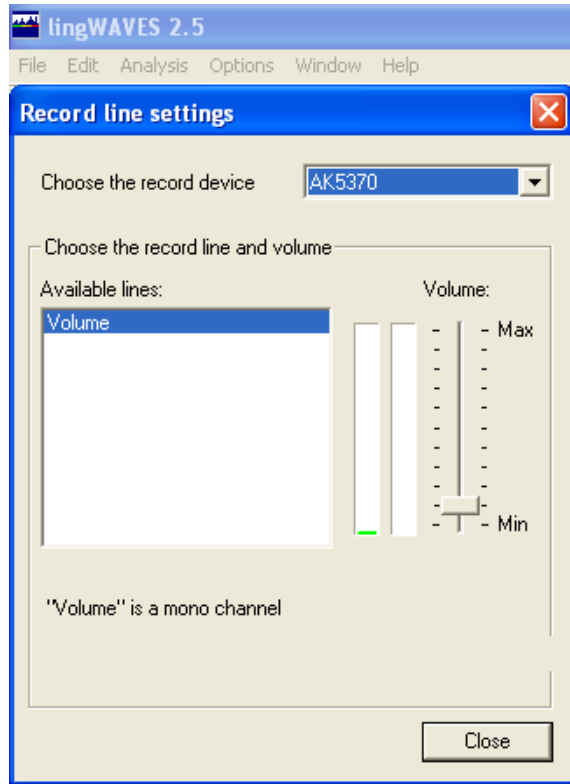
lingWAVES 2.5

File Edit Analysis Options Window Help

Record line settings

Choose the record device

AK5370

Choose the record line and volume

Available lines:

Volume

Volume:

Max

Min

"Volume" is a mono channel

Close